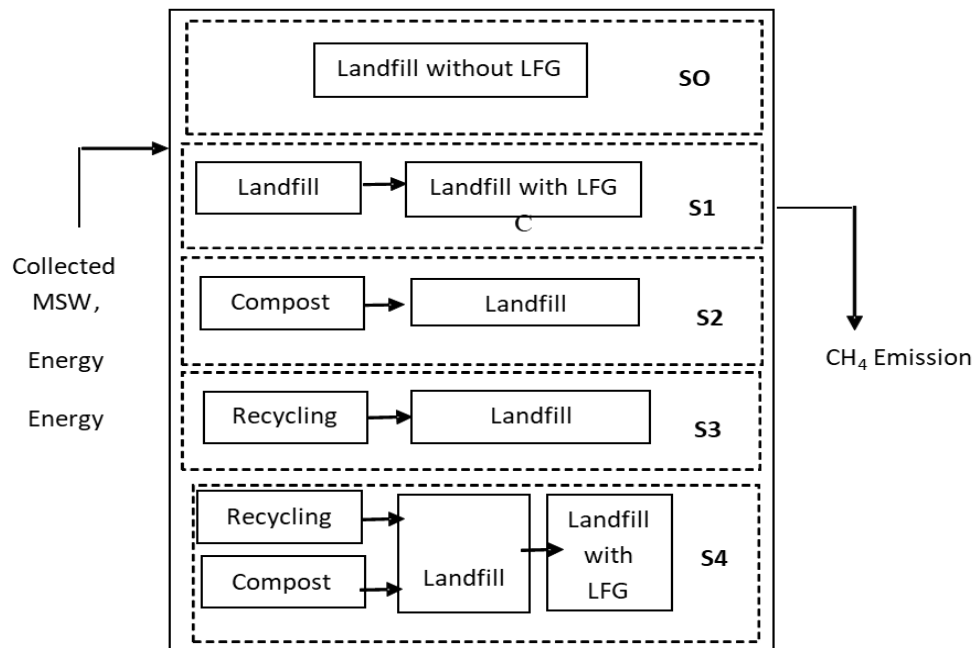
Landfill without LFG

SO

Landfill

Landfill with LFG

C

S1

Compost

Landfill

S2

Recycling

Landfill

S3

Recycling

Compost

Landfill

Landfill with LFG

S4

Collected MSW,

Energy

Energy

$CH_4$ Emission